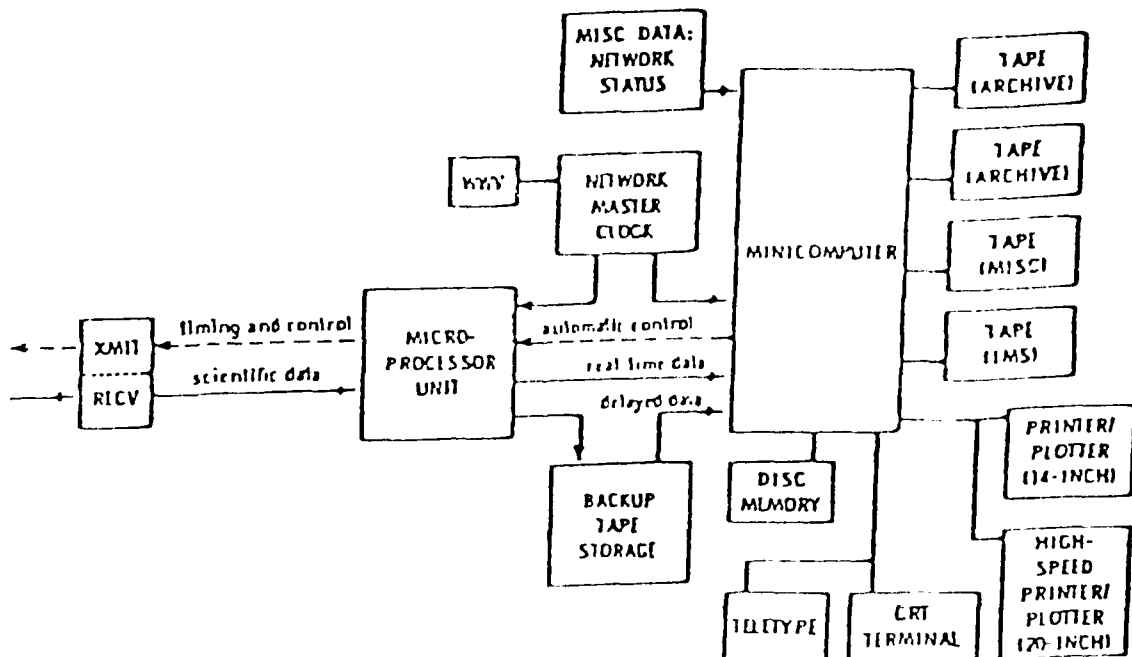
MISC DATA: NETWORK STATUS

TAPE (ARCHIVE)

TAPE (ARCHIVE)

WWV

NETWORK MASTER CLOCK

MINICOMPUTER

TAPE (MISC)

XMIT

timing and control

MICRO-PROCESSOR UNIT

automatic control

TAPE (IMS)

RECV

scientific data

real time data

delayed data

PRINTER/ PLOTTER (14-INCH)

DISC MEMORY

BACKUP TAPE STORAGE

HIGH-SPEED PRINTER/ PLOTTER (20-INCH)

TELETYPE

CRT TERMINAL